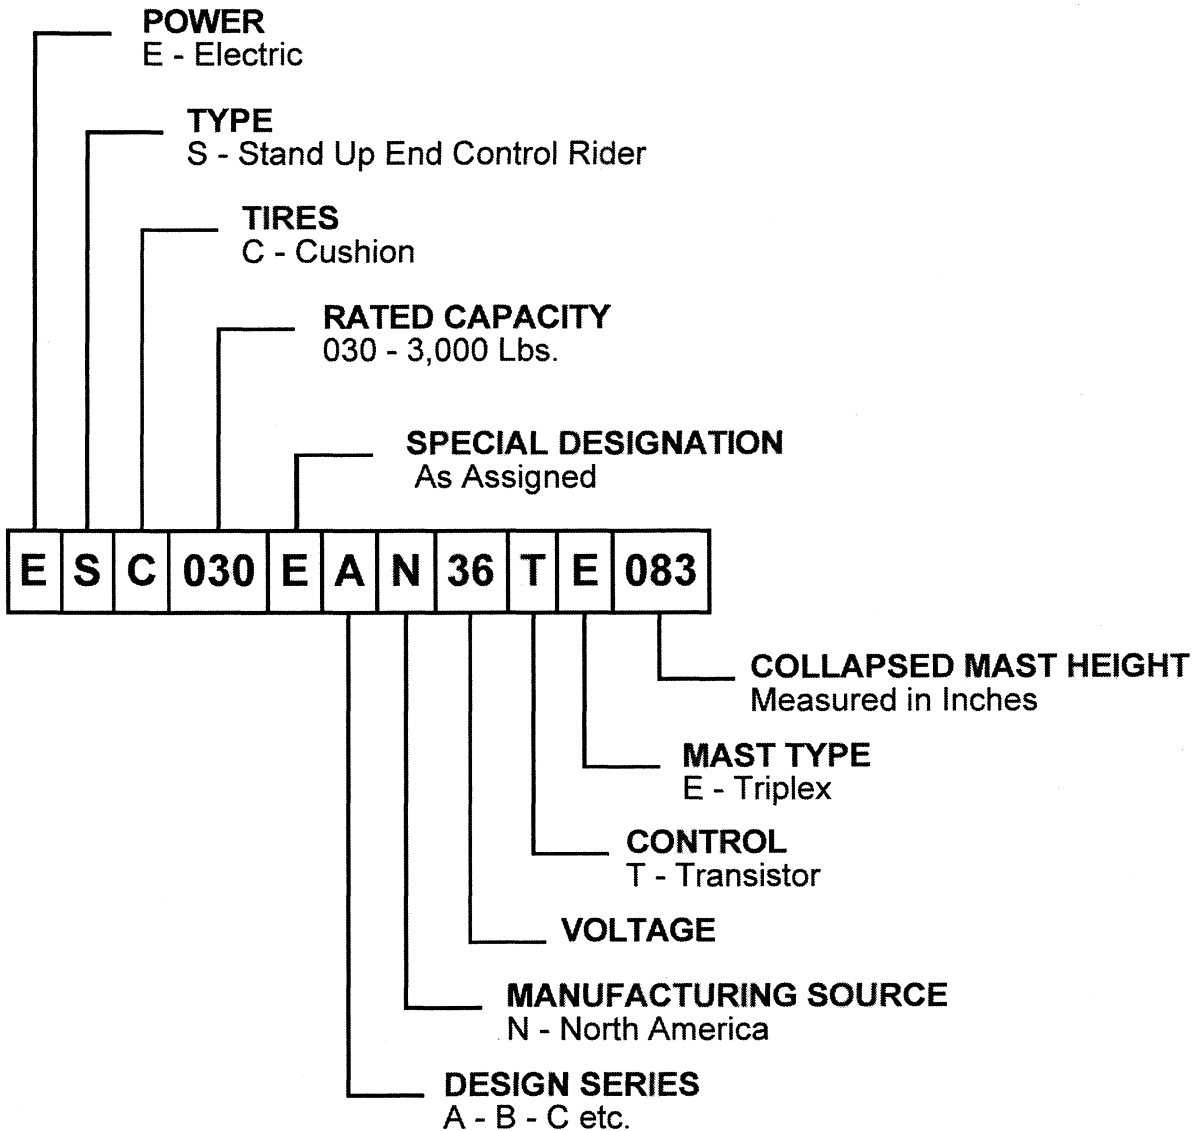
**POWER**
E - Electric

**TYPE**
S - Stand Up End Control Rider

**TIRES**
C - Cushion

**RATED CAPACITY**
030 - 3,000 Lbs.

**SPECIAL DESIGNATION**
As Assigned

| E | S | C | 030 | E | A | N | 36 | T | E | 083 |
|---|---|---|---|---|---|---|---|---|---|---|

**COLLAPSED MAST HEIGHT**
Measured in Inches

**MAST TYPE**
E - Triplex

**CONTROL**
T - Transistor

**VOLTAGE**

**MANUFACTURING SOURCE**
N - North America

**DESIGN SERIES**
A - B - C etc.